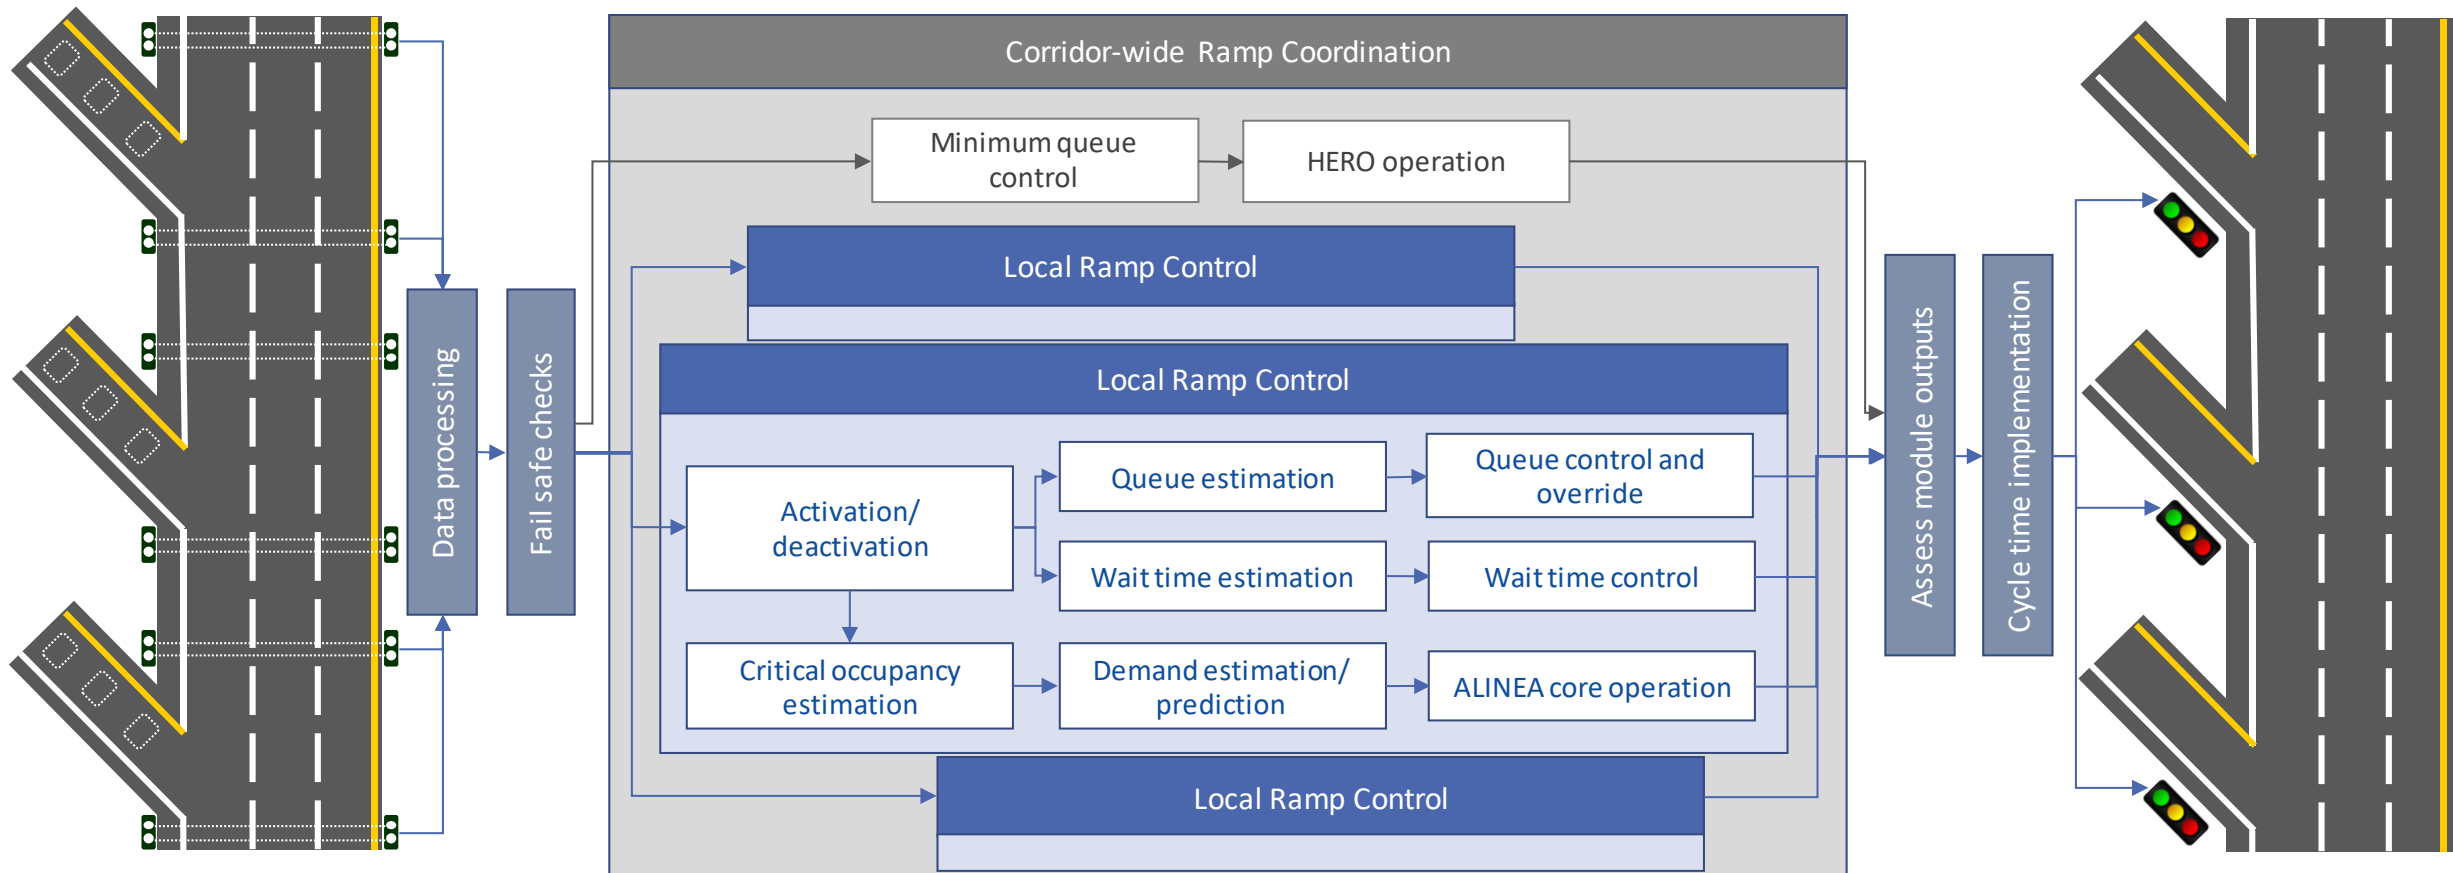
Corridor-wide Ramp Coordination

Minimum queue control

HERO operation

Local Ramp Control

Local Ramp Control

Activation/ deactivation

Queue estimation

Queue control and override

Wait time estimation

Wait time control

Critical occupancy estimation

Demand estimation/ prediction

ALINEA core operation

Local Ramp Control

Data processing

Fail safe checks

Assess module outputs

Cycle time implementation